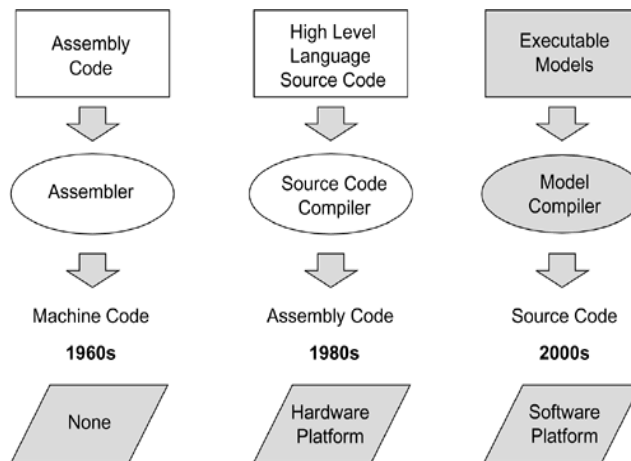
Assembly Code

Assembler

Machine Code

**1960s**

None

High Level Language Source Code

Source Code Compiler

Assembly Code

**1980s**

Hardware Platform

Executable Models

Model Compiler

Source Code

**2000s**

Software Platform